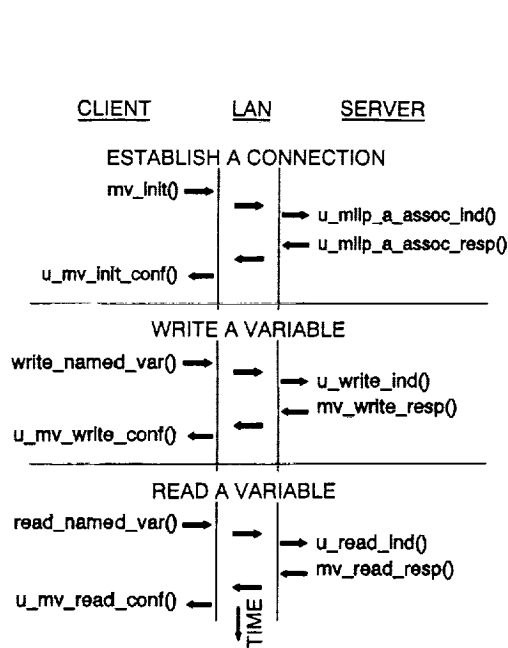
CLIENT LAN SERVER

ESTABLISH A CONNECTION

mv_init()

u_mllp_a_assoc_ind()

u_mllp_a_assoc_resp()

u_mv_init_conf()

WRITE A VARIABLE

write_named_var()

u_write_ind()

mv_write_resp()

u_mv_write_conf()

READ A VARIABLE

read_named_var()

u_read_ind()

mv_read_resp()

u_mv_read_conf()

TIME